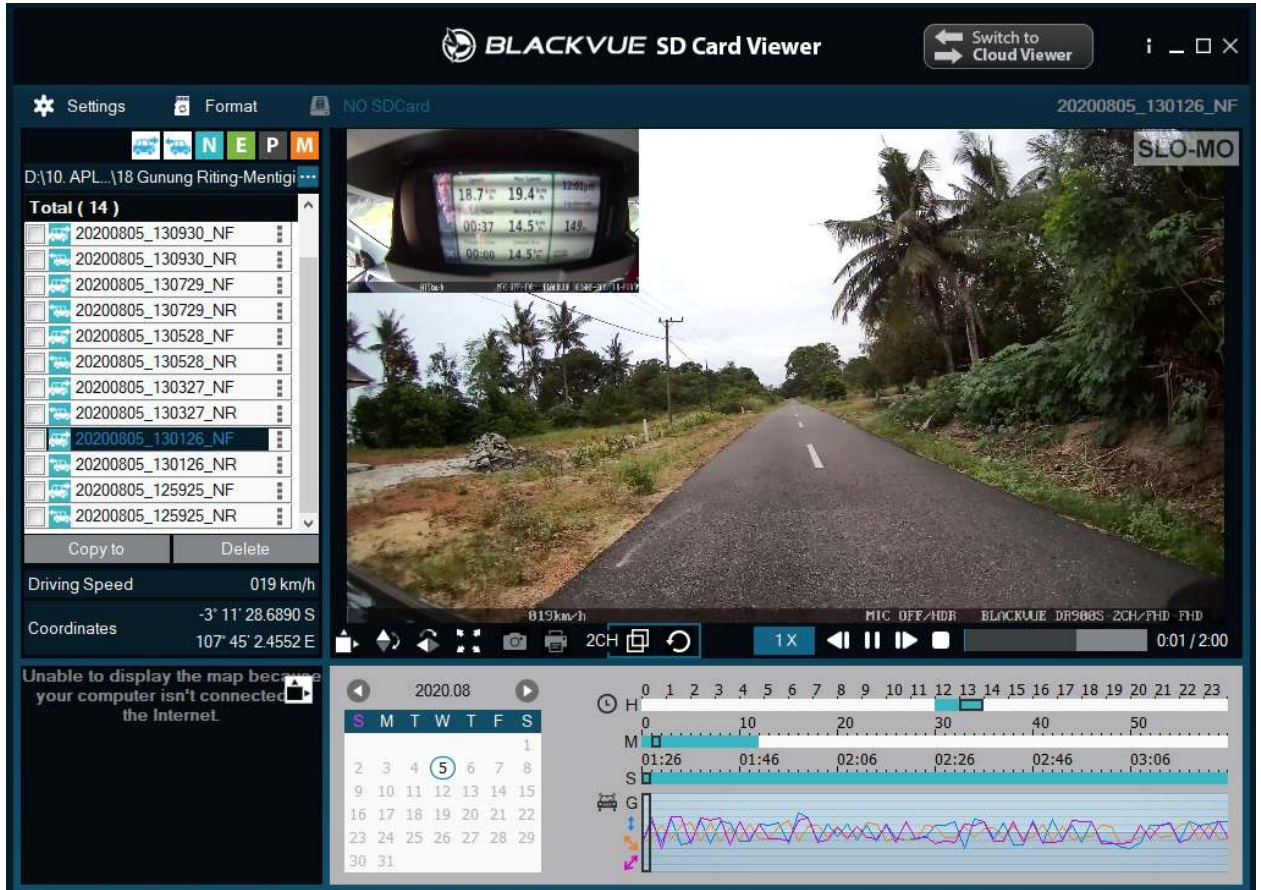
BLACKVUE SD Card Viewer

Switch to Cloud Viewer

i _ □ ✕

Settings Format NO SDCard 20200805_130126_NF

N E P M

D:\10. APL...\18 Gunung Riting-Mentigi ···

Total ( 14 )

20200805_130930_NF
20200805_130930_NR
20200805_130729_NF
20200805_130729_NR
20200805_130528_NF
20200805_130528_NR
20200805_130327_NF
20200805_130327_NR
20200805_130126_NF
20200805_130126_NR
20200805_125925_NF
20200805_125925_NR

Copy to Delete

Driving Speed 019 km/h

Coordinates -3° 11' 28.6890 S 107° 45' 2.4552 E

SLO-MO

18.7 19.4 12:01
00:37 14.5 149
00:00 14.5

019km/h MIC OFF/HDR BLACKVUE DR900S 2CH/FHD FHD

2CH 1X 0:01 / 2:00

Unable to display the map because your computer isn't connected the Internet.

2020.08

| S | M | T | W | T | F | S |
|---|---|---|---|---|---|---|
| | | | | | | 1 |
| 2 | 3 | 4 | 5 | 6 | 7 | 8 |
| 9 | 10 | 11 | 12 | 13 | 14 | 15 |
| 16 | 17 | 18 | 19 | 20 | 21 | 22 |
| 23 | 24 | 25 | 26 | 27 | 28 | 29 |
| 30 | 31 | | | | | |

H 0 1 2 3 4 5 6 7 8 9 10 11 12 13 14 15 16 17 18 19 20 21 22 23

M 0 10 20 30 40 50

S 01:26 01:46 02:06 02:26 02:46 03:06

G